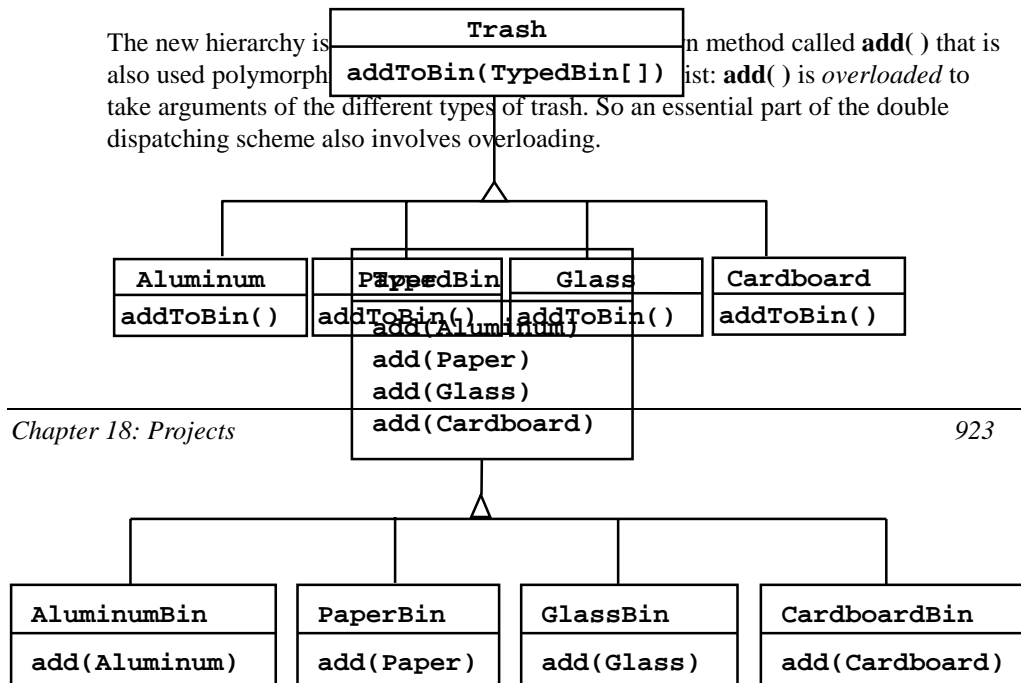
The new hierarchy is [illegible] n method called **add( )** that is also used polymorph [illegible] ist: **add( )** is *overloaded* to take arguments of the different types of trash. So an essential part of the double dispatching scheme also involves overloading.

Trash
addToBin(TypedBin[])

Aluminum
addToBin()

Paper
addToBin()

Glass
addToBin()

Cardboard
addToBin()

TypedBin
add(Aluminum)
add(Paper)
add(Glass)
add(Cardboard)

*Chapter 18: Projects* *923*

AluminumBin
add(Aluminum)

PaperBin
add(Paper)

GlassBin
add(Glass)

CardboardBin
add(Cardboard)